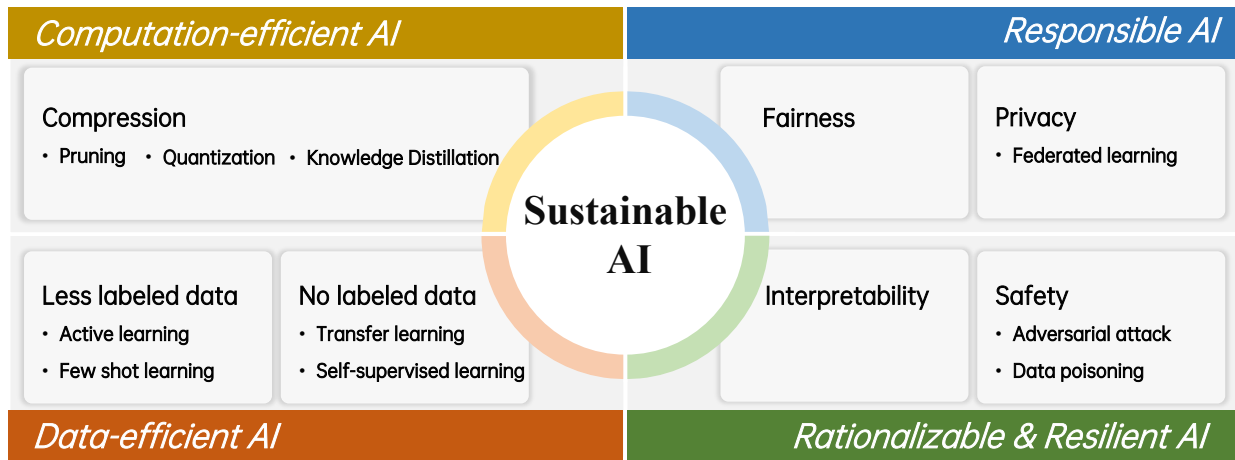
Computation-efficient AI

Compression
• Pruning • Quantization • Knowledge Distillation

Responsible AI

Fairness

Privacy
• Federated learning

Sustainable AI

Less labeled data
• Active learning
• Few shot learning

No labeled data
• Transfer learning
• Self-supervised learning

Interpretability

Safety
• Adversarial attack
• Data poisoning

Data-efficient AI

Rationalizable & Resilient AI